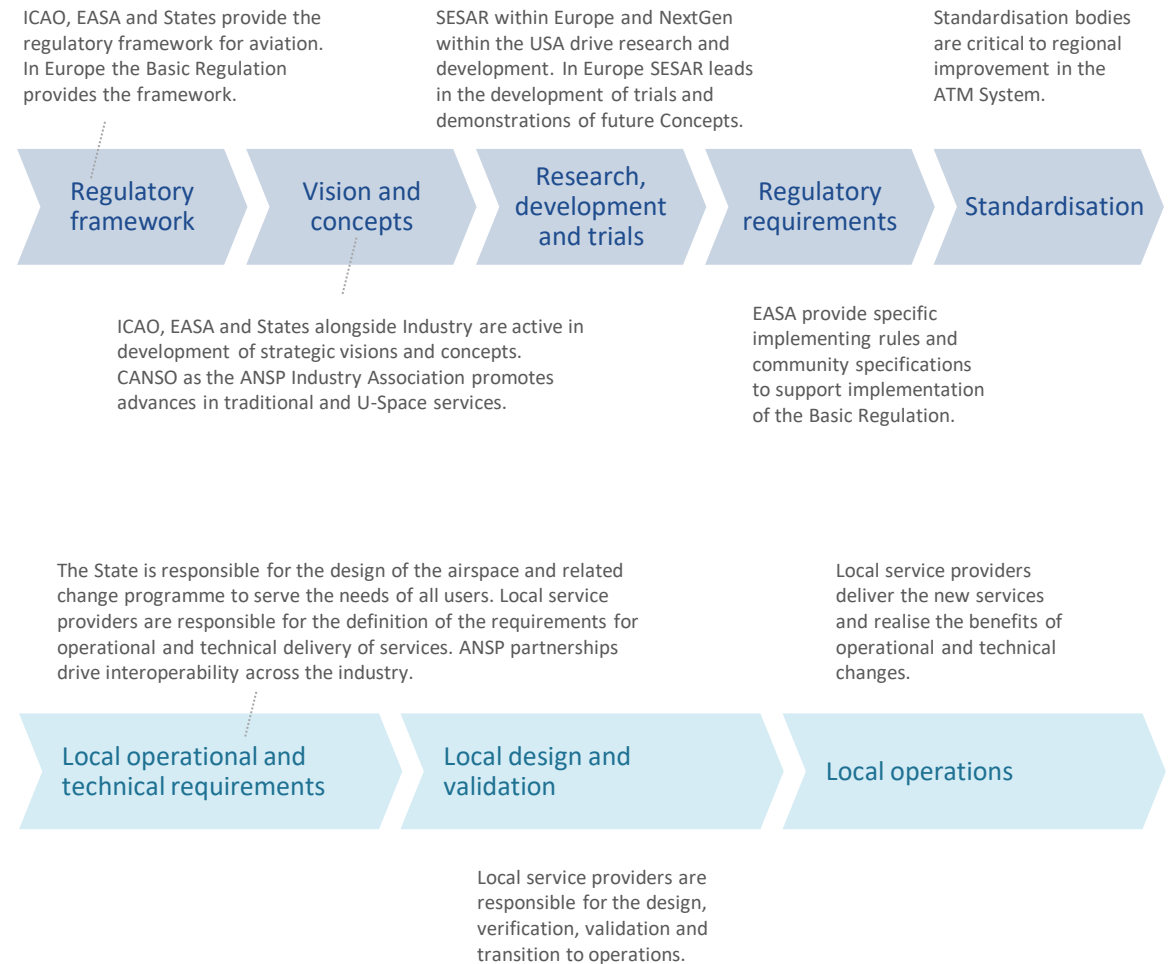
ICAO, EASA and States provide the regulatory framework for aviation. In Europe the Basic Regulation provides the framework.

SESAR within Europe and NextGen within the USA drive research and development. In Europe SESAR leads in the development of trials and demonstrations of future Concepts.

Standardisation bodies are critical to regional improvement in the ATM System.

Regulatory framework

Vision and concepts

Research, development and trials

Regulatory requirements

Standardisation

ICAO, EASA and States alongside Industry are active in development of strategic visions and concepts. CANSO as the ANSP Industry Association promotes advances in traditional and U-Space services.

EASA provide specific implementing rules and community specifications to support implementation of the Basic Regulation.

The State is responsible for the design of the airspace and related change programme to serve the needs of all users. Local service providers are responsible for the definition of the requirements for operational and technical delivery of services. ANSP partnerships drive interoperability across the industry.

Local service providers deliver the new services and realise the benefits of operational and technical changes.

Local operational and technical requirements

Local design and validation

Local operations

Local service providers are responsible for the design, verification, validation and transition to operations.